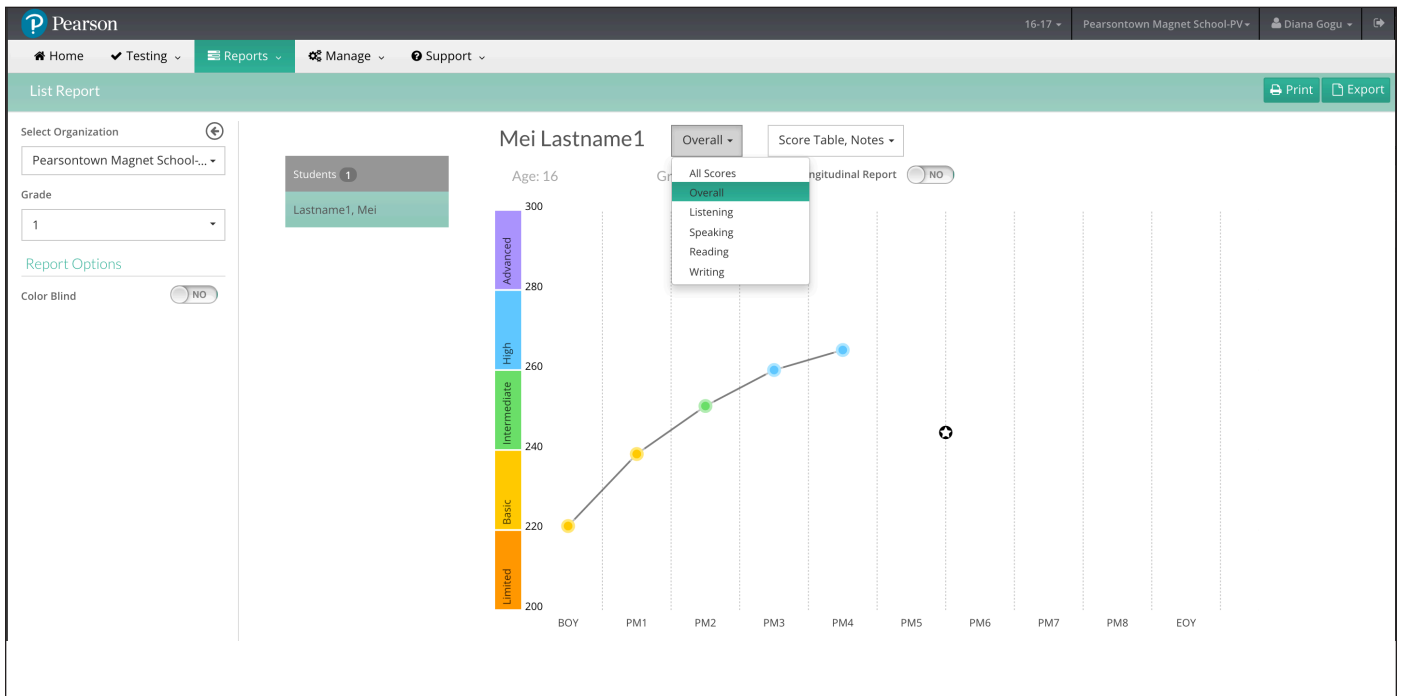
Pearson

16-17 ▾ Pearsontown Magnet School-PV ▾ Diana Gogu ▾

Home Testing ▾ Reports ▾ Manage ▾ Support ▾

List Report

Print Export

Select Organization

Pearsontown Magnet School-...

Grade

1

Report Options

Color Blind NO

Students 1

Lastname1, Mei

Mei Lastname1

Overall ▾

Score Table, Notes ▾

Age: 16

Gr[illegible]

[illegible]ngitudinal Report NO

All Scores
Overall
Listening
Speaking
Reading
Writing

300
280
260
240
220
200

Advanced
High
Intermediate
Basic
Limited

BOY PM1 PM2 PM3 PM4 PM5 PM6 PM7 PM8 EOY